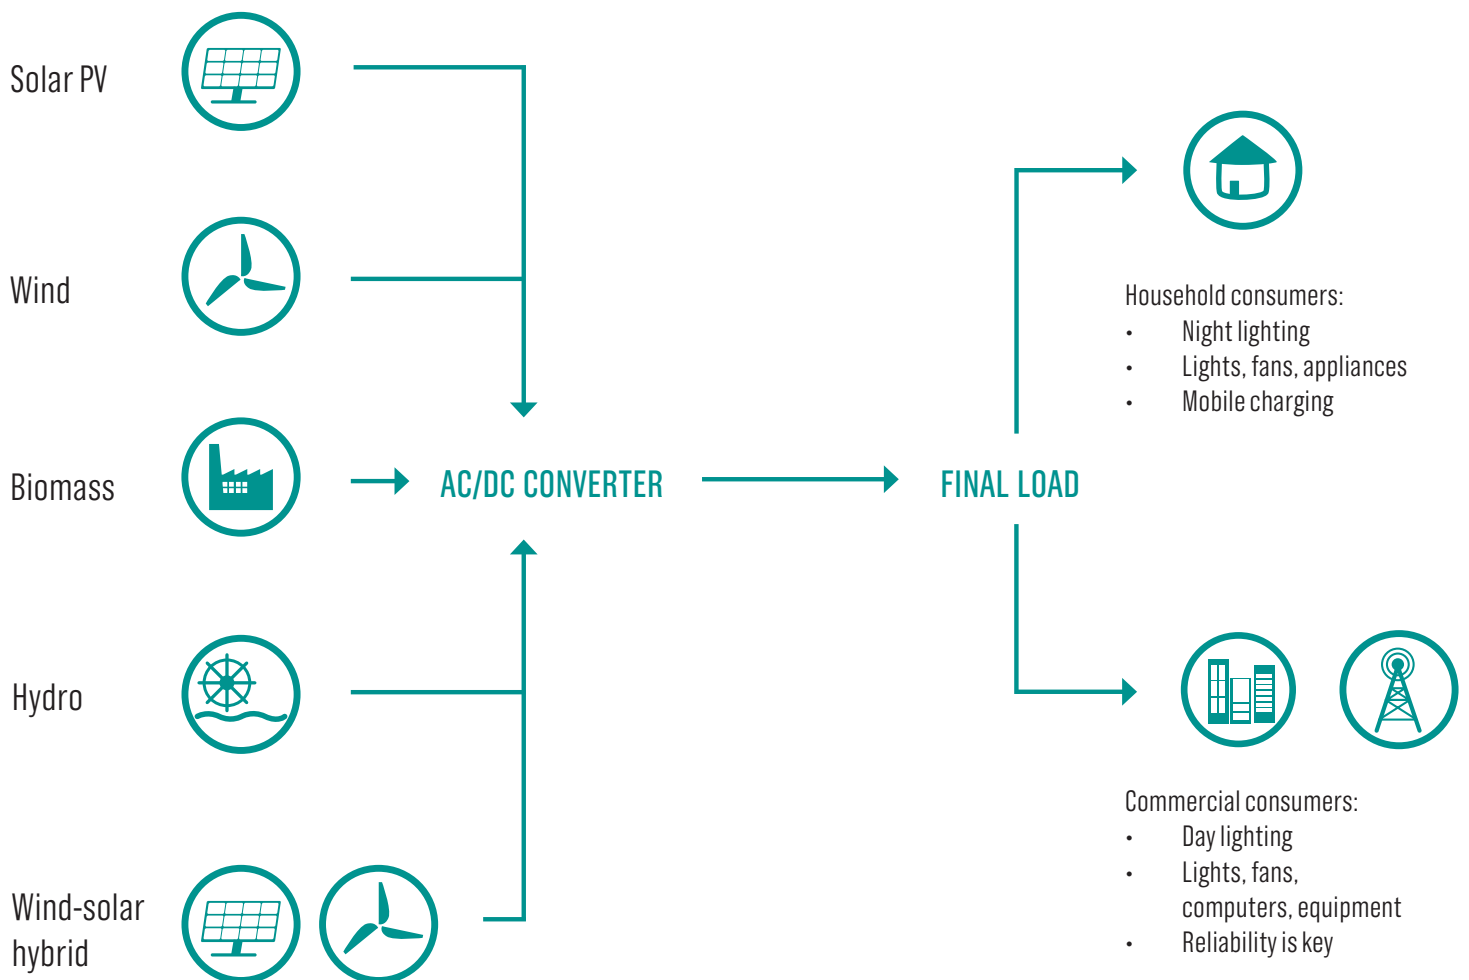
Solar PV

Wind

Biomass

Hydro

Wind-solar hybrid

AC/DC CONVERTER

FINAL LOAD

Household consumers:
- Night lighting
- Lights, fans, appliances
- Mobile charging

Commercial consumers:
- Day lighting
- Lights, fans, computers, equipment
- Reliability is key